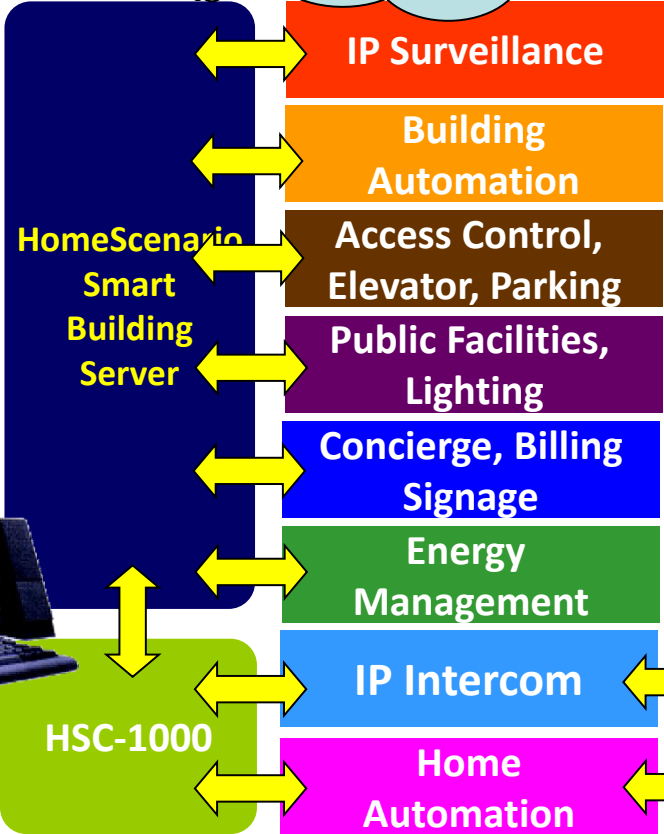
HomeScenario Smart Building Server

IP Surveillance

Building Automation

Access Control, Elevator, Parking

Public Facilities, Lighting

Concierge, Billing Signage

Energy Management

HSC-1000

IP Intercom

Home Automation